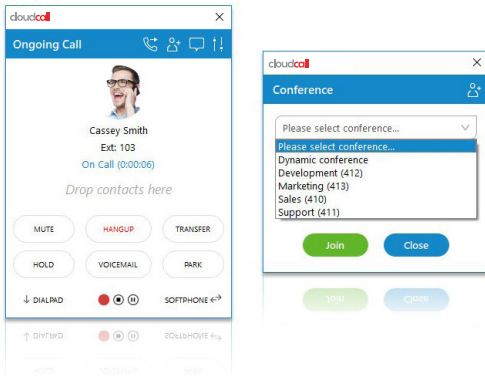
cloudcall
×
Ongoing Call

Cassey Smith
Ext: 103
On Call (0:00:06)
Drop contacts here

MUTE
HANGUP
TRANSFER
HOLD
VOICEMAIL
PARK

↓ DIALPAD
SOFTPHONE

cloudcall
×
Conference

Please select conference...

Please select conference...
Dynamic conference
Development (412)
Marketing (413)
Sales (410)
Support (411)

Join
Close